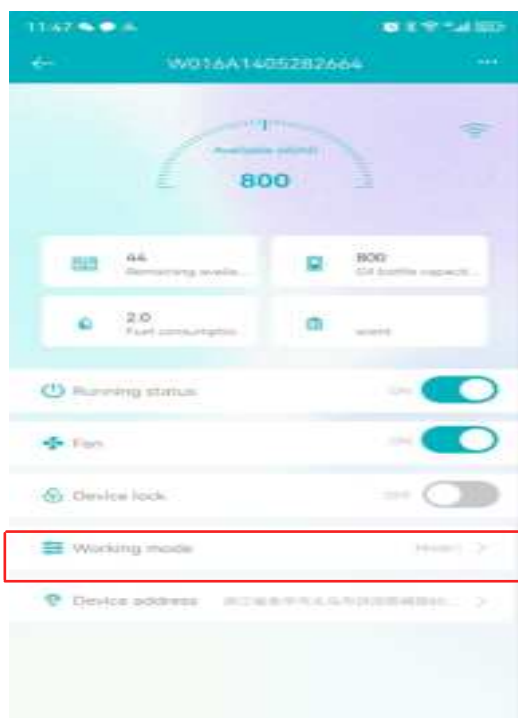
11:47

←

W016A1405282664

···

Available oil(ml)

800

44
Remaining availa...

800
Oil bottle capacit...

2.0
Fuel consumptio

scent

Running status

ON

Fan

ON

Device lock

OFF

Working mode

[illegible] >

Device address

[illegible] >